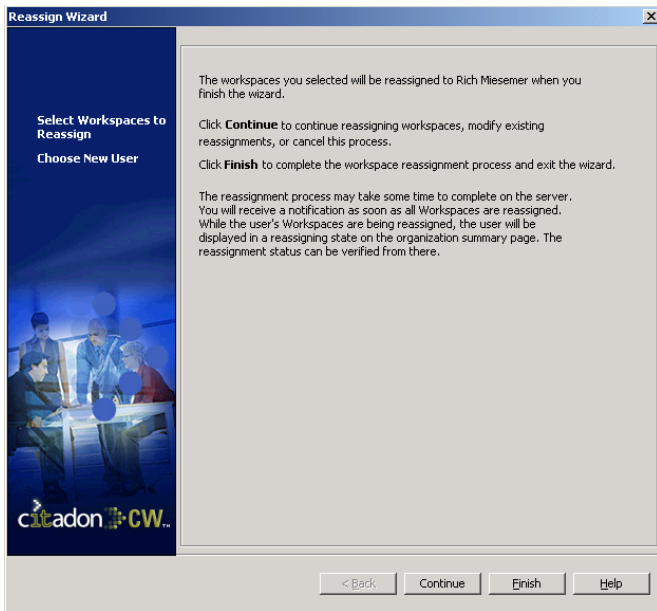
Reassign Wizard

Select Workspaces to Reassign

Choose New User

The workspaces you selected will be reassigned to Rich Miesemer when you finish the wizard.

Click **Continue** to continue reassigning workspaces, modify existing reassignments, or cancel this process.

Click **Finish** to complete the workspace reassignment process and exit the wizard.

The reassignment process may take some time to complete on the server. You will receive a notification as soon as all Workspaces are reassigned. While the user's Workspaces are being reassigned, the user will be displayed in a reassigning state on the organization summary page. The reassignment status can be verified from there.

citadon CW

< Back

Continue

Finish

Help